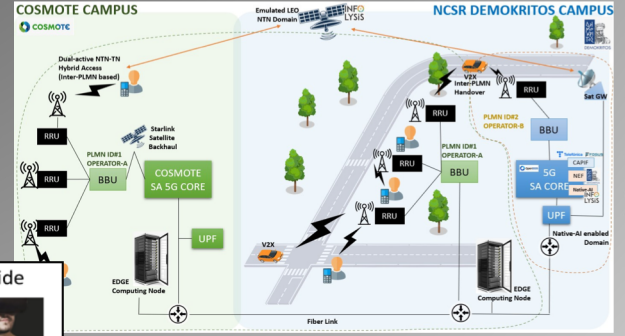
COSMOTE CAMPUS
COSMOTE
Emulated LEO NTN Domain
INFOLYSiS
NCSR DEMOKRITOS CAMPUS
DEMOKRITOS
Dual-active NTN-TN Hybrid Access (Inter-PLMN based)
V2X Inter-PLMN Handover
RRU
Sat GW
RRU
PLMN ID#2 OPERATOR-B
Starlink Satellite Backhaul
RRU
BBU
PLMN ID#1 OPERATOR-A
RRU
BBU
COSMOTE SA 5G CORE
RRU
PLMN ID#1 OPERATOR-A
BBU
5G SA CORE
CAPIF
NEF
Native-AI
INFOLYSiS
RRU
RRU
UPF
UPF
Native-AI enabled Domain
V2X
ide
EDGE Computing Node
EDGE Computing Node
Fiber Link